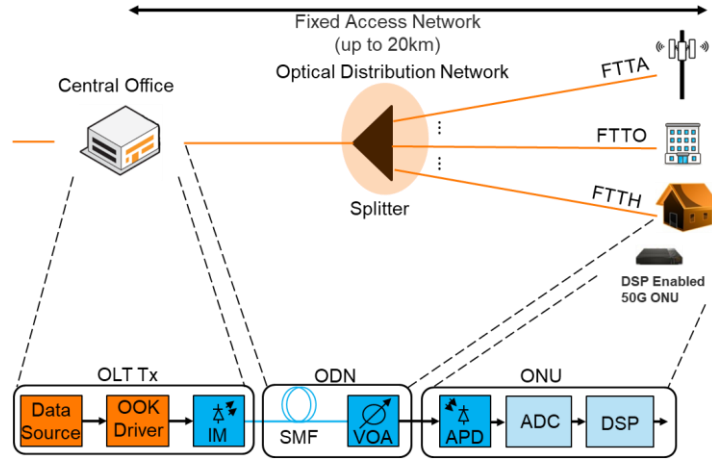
Fixed Access Network
(up to 20km)

Central Office

Optical Distribution Network

FTTA

FTTO

FTTH

Splitter

DSP Enabled
50G ONU

OLT Tx

Data Source

OOK Driver

IM

ODN

SMF

VOA

ONU

APD

ADC

DSP